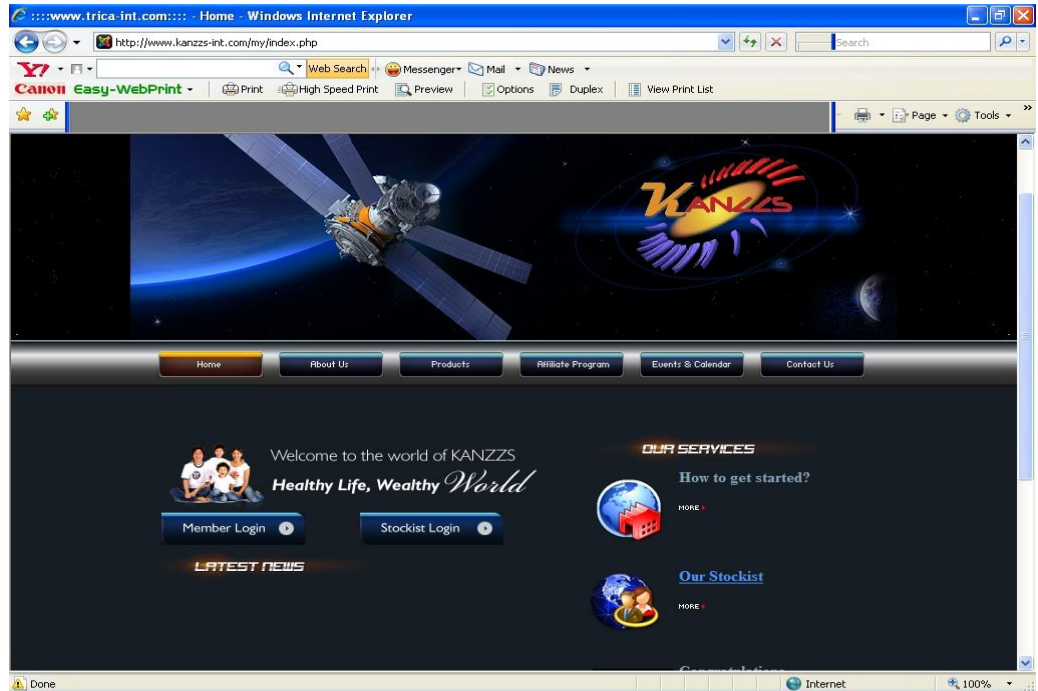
:::www.trica-int.com:::: - Home - Windows Internet Explorer

http://www.kanzzs-int.com/my/index.php

Search

Web Search Messenger Mail News

Canon Easy-WebPrint Print High Speed Print Preview Options Duplex View Print List

Page Tools

KANZZS

Home About Us Products Affiliate Program Events & Calendar Contact Us

Welcome to the world of KANZZS
Healthy Life, Wealthy World

Member Login Stockist Login

LATEST NEWS

OUR SERVICES

How to get started?
MORE

Our Stockist
MORE

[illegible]

Done Internet 100%